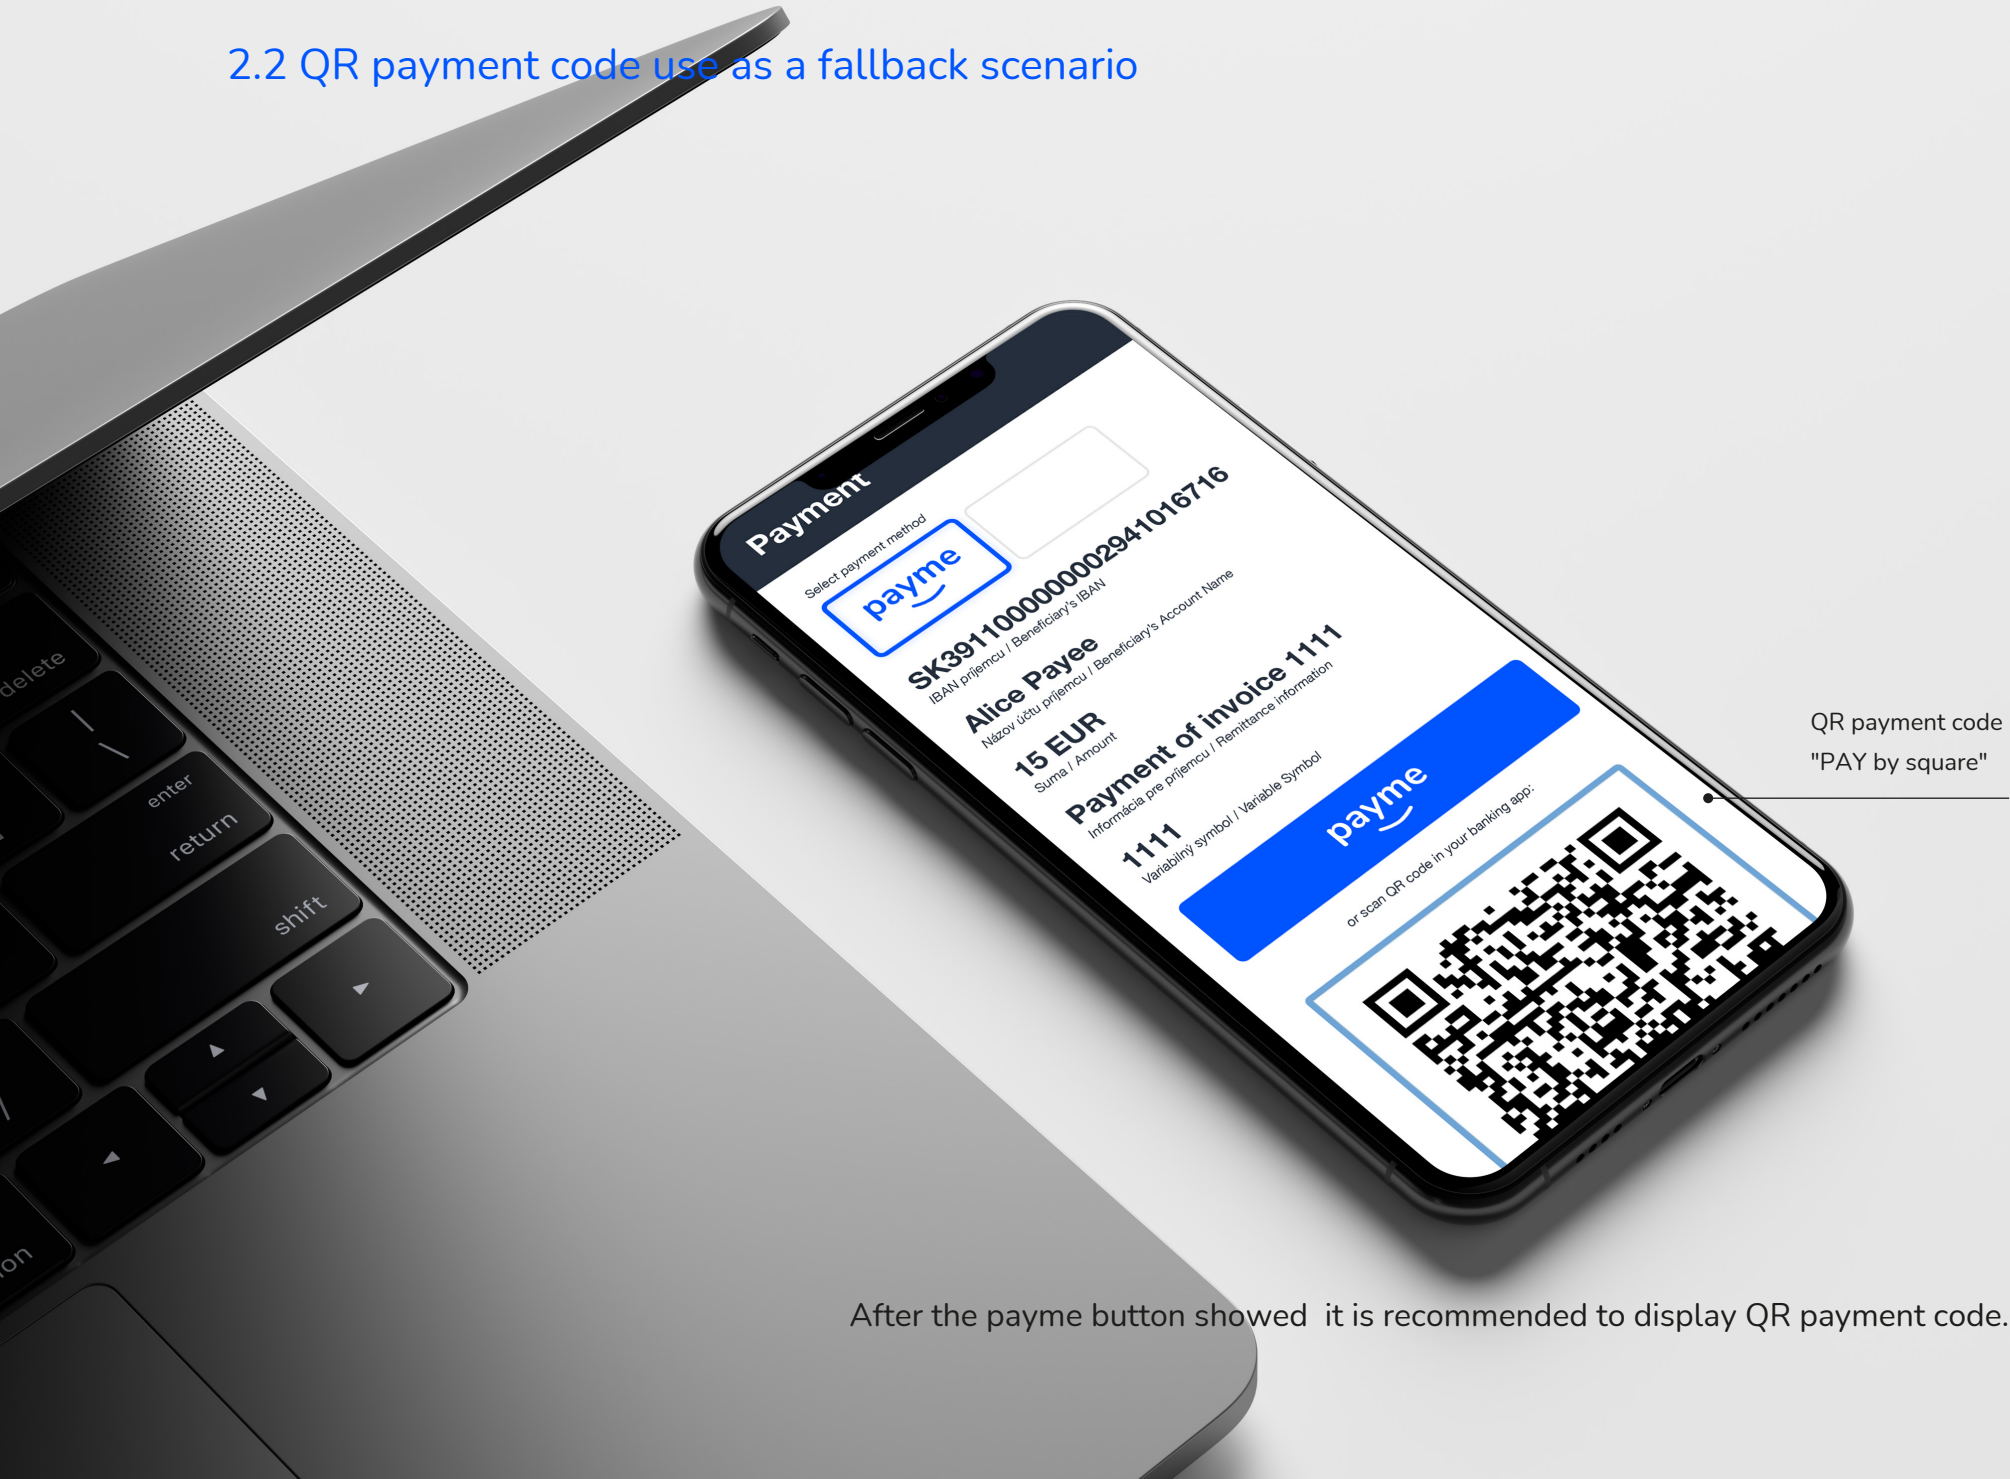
2.2 QR payment code use as a fallback scenario

delete

enter
return

shift

on

Payment

Select payment method

payme

SK3911000000002941016716
IBAN príjemcu / Beneficiary's IBAN

Alice Payee
Názov účtu príjemcu / Beneficiary's Account Name

15 EUR
Suma / Amount

Payment of invoice 1111
Informácia pre príjemcu / Remittance information

1111
Variabilný symbol / Variable Symbol

payme

or scan QR code in your banking app:

QR payment code
"PAY by square"

After the payme button showed it is recommended to display QR payment code.